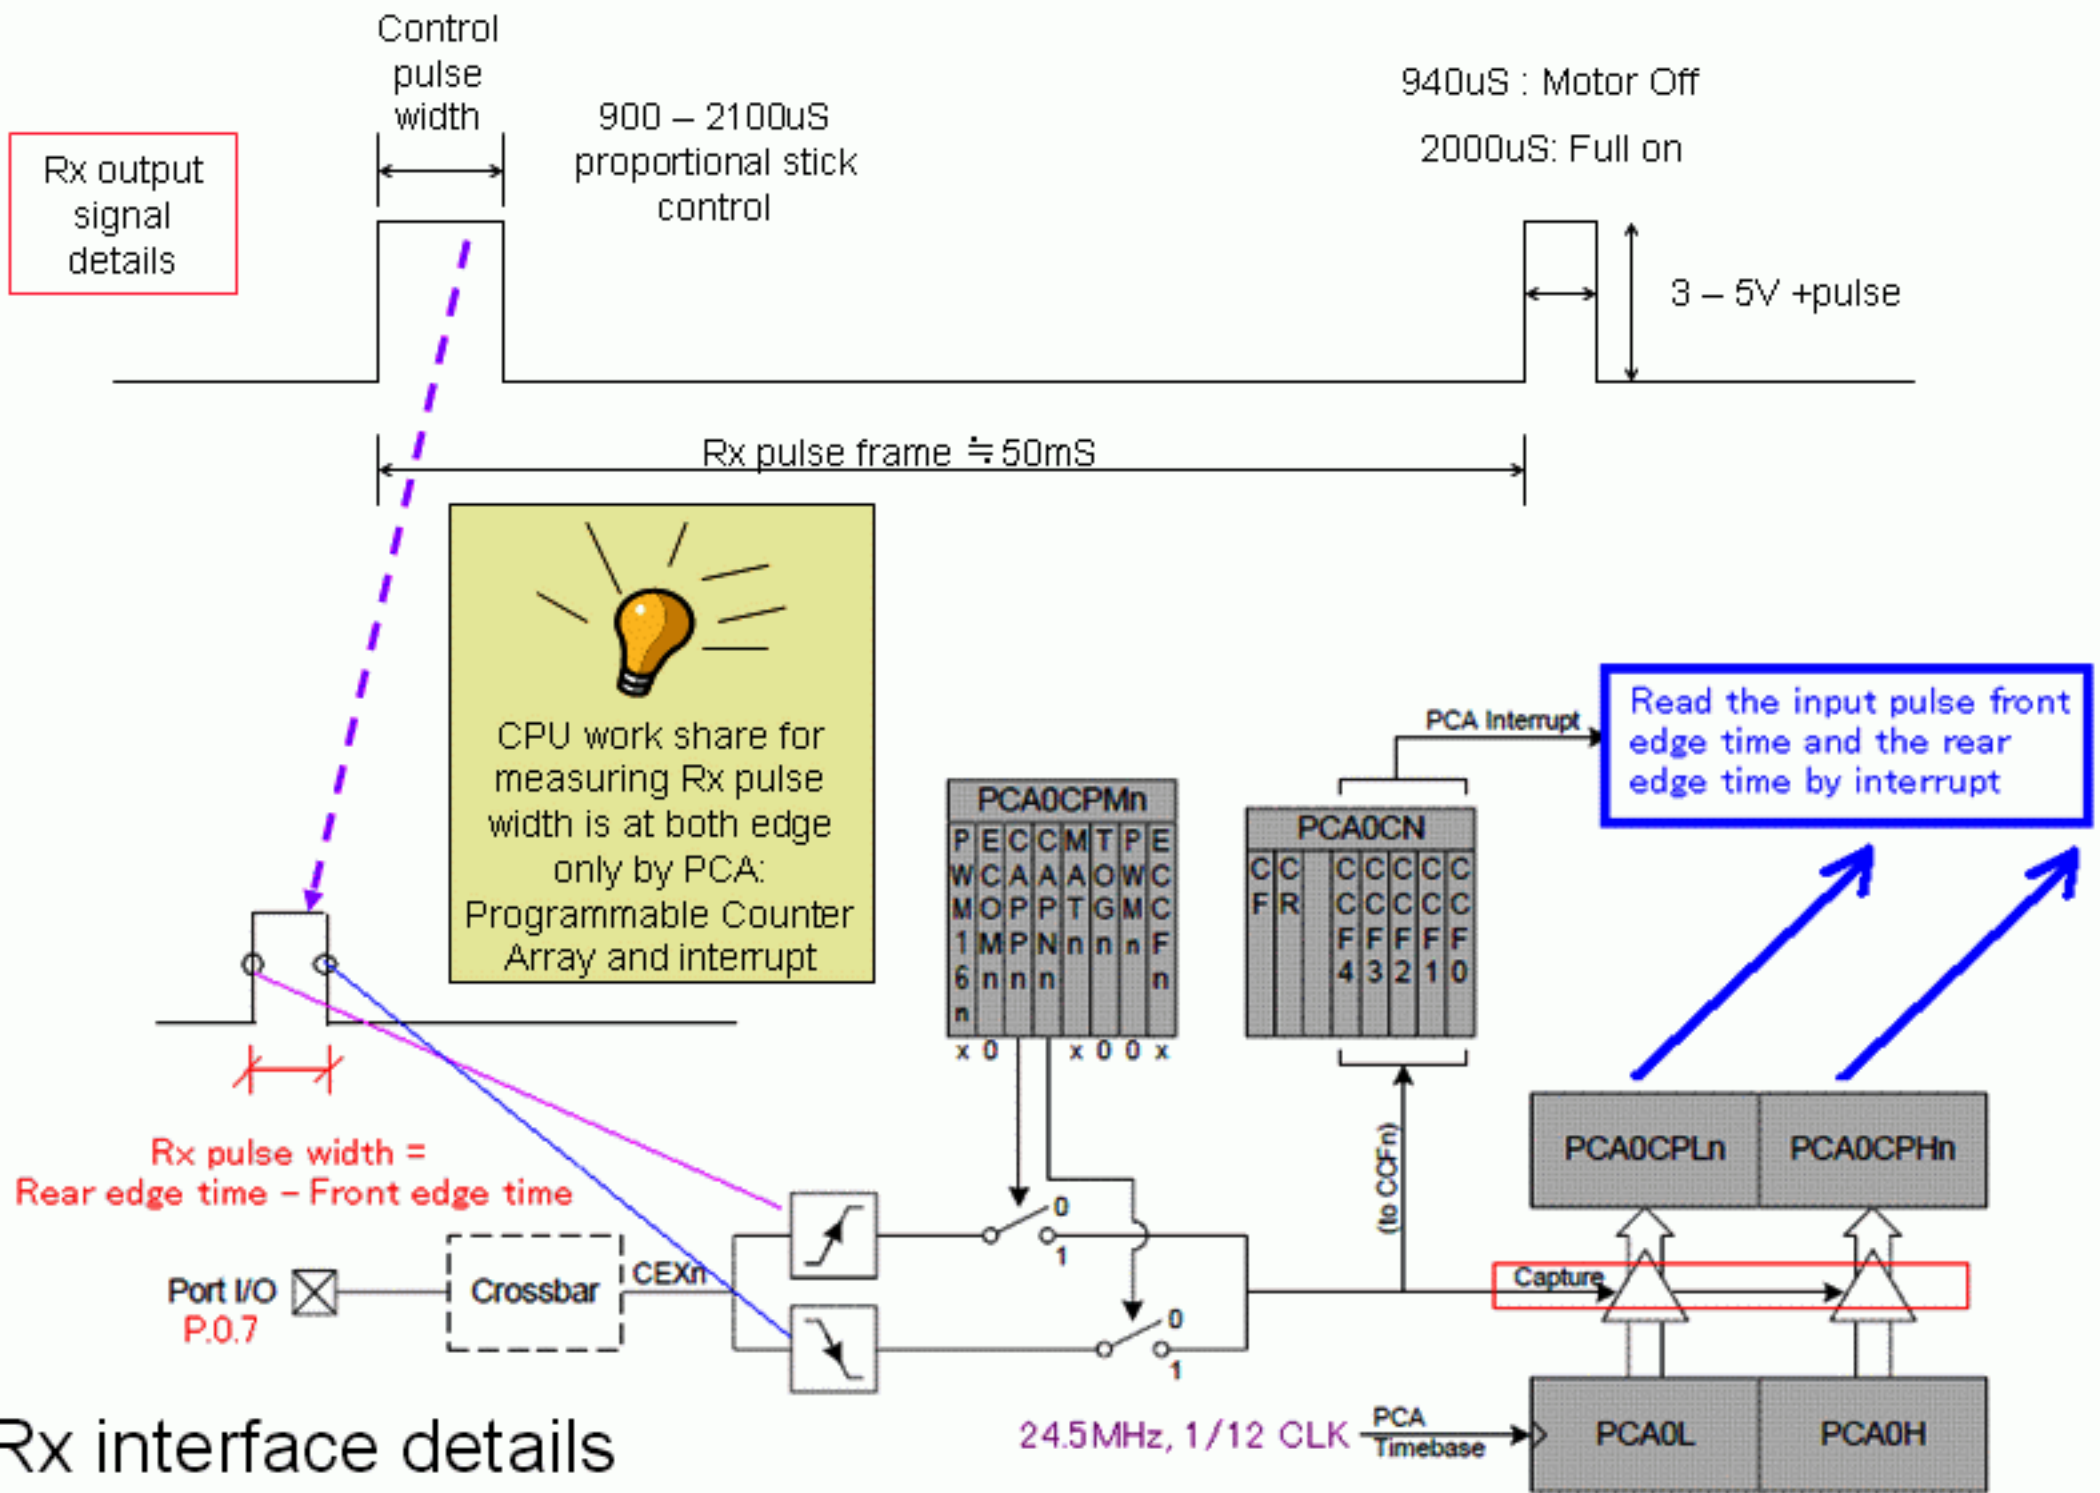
Rx output signal details

Control pulse width

900 – 2100uS proportional stick control

940uS : Motor Off

2000uS: Full on

3 – 5V +pulse

Rx pulse frame ≒50mS

CPU work share for measuring Rx pulse width is at both edge only by PCA: Programmable Counter Array and interrupt

PCA Interrupt

Read the input pulse front edge time and the rear edge time by interrupt

PCA0CPMn

| P | E | C | C | M | T | P | E |
|---|---|---|---|---|---|---|---|
| W | C | A | A | A | O | W | C |
| M | O | P | P | T | G | M | C |
| 1 | M | P | N | n | n | n | F |
| 6 | n | n | n | | | | n |
| n | | | | | | | |

x 0 x 0 0 x

PCA0CN

| C | C | | C | C | C | C | C |
|---|---|---|---|---|---|---|---|
| F | R | | C | C | C | C | C |
| | | | F | F | F | F | F |
| | | | 4 | 3 | 2 | 1 | 0 |

(to CCFn)

PCA0CPLn

PCA0CPHn

Rx pulse width =
Rear edge time – Front edge time

Port I/O
P.0.7

Crossbar

CEXn

0
1
0
1

Capture

24.5MHz, 1/12 CLK

PCA Timebase

PCA0L

PCA0H

Rx interface details